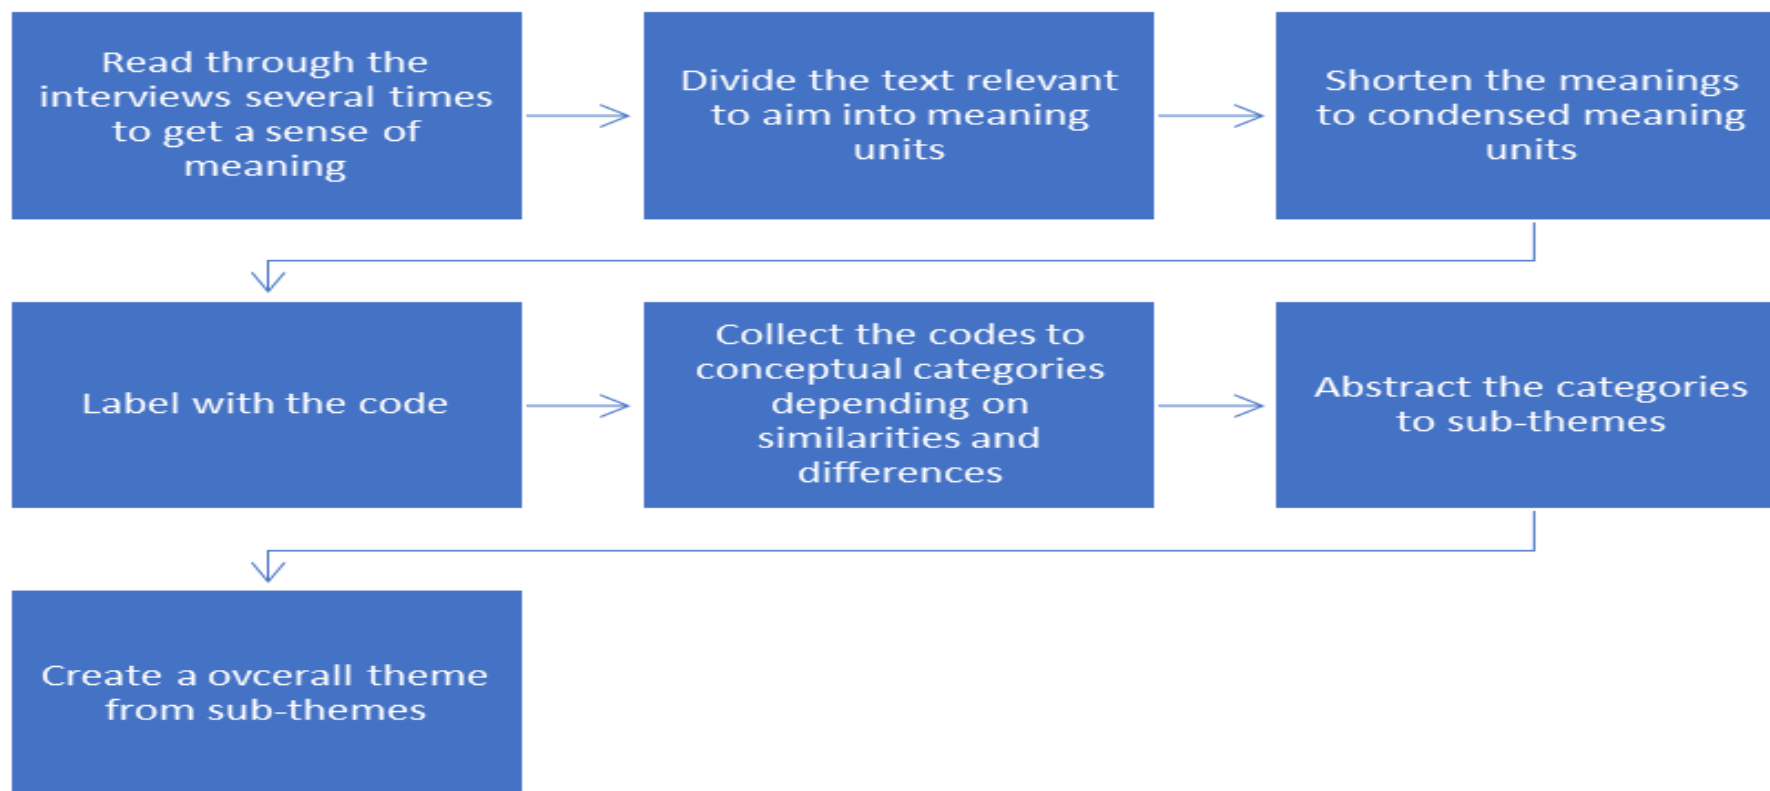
Read through the interviews several times to get a sense of meaning

Divide the text relevant to aim into meaning units

Shorten the meanings to condensed meaning units

Label with the code

Collect the codes to conceptual categories depending on similarities and differences

Abstract the categories to sub-themes

Create a ovcerall theme from sub-themes